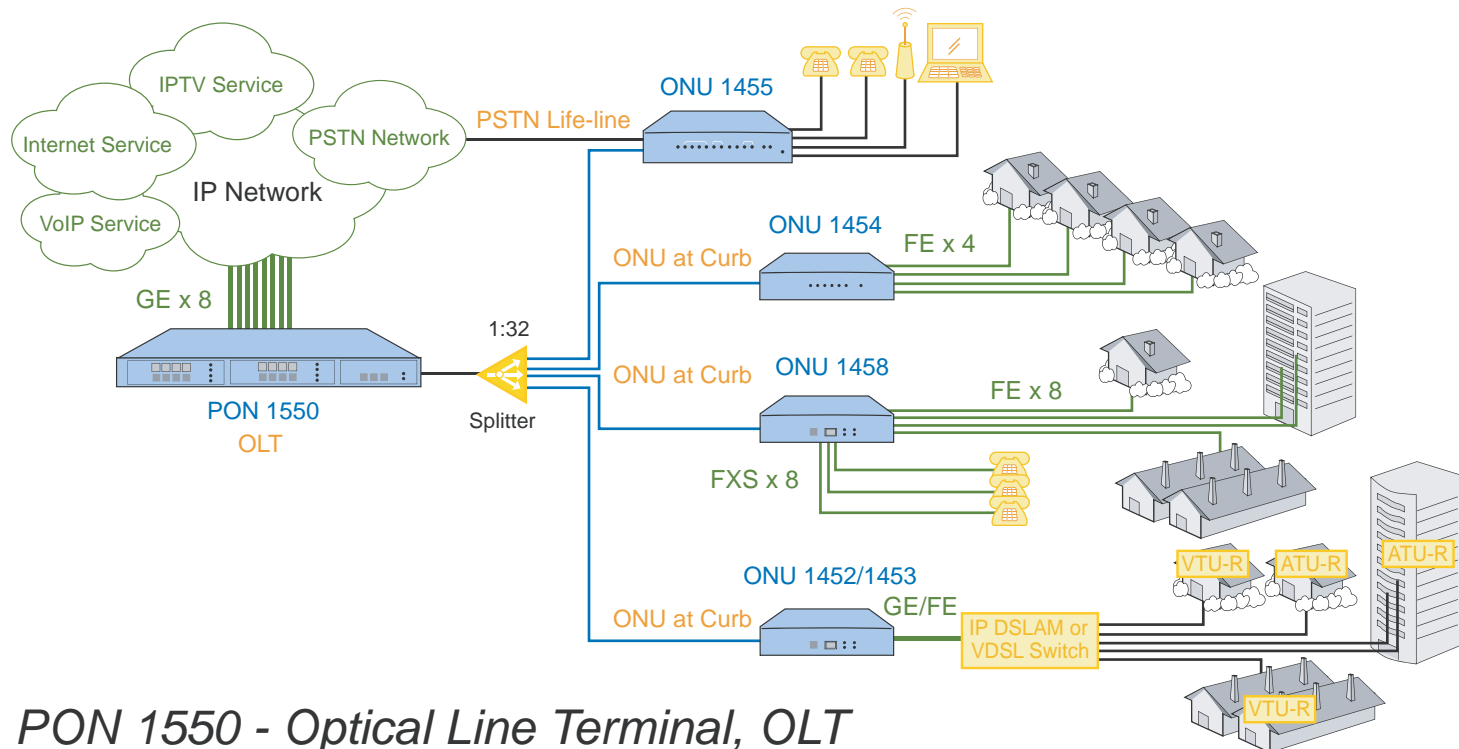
IPTV Service
Internet Service
PSTN Network
IP Network
VoIP Service
GE x 8
PSTN Life-line
ONU 1455
ONU 1454
FE x 4
ONU at Curb
1:32
PON 1550
OLT
Splitter
ONU at Curb
ONU 1458
FE x 8
FXS x 8
ONU 1452/1453
GE/FE
ONU at Curb
IP DSLAM or VDSL Switch
VTU-R
ATU-R
ATU-R
VTU-R
PON 1550 - Optical Line Terminal, OLT